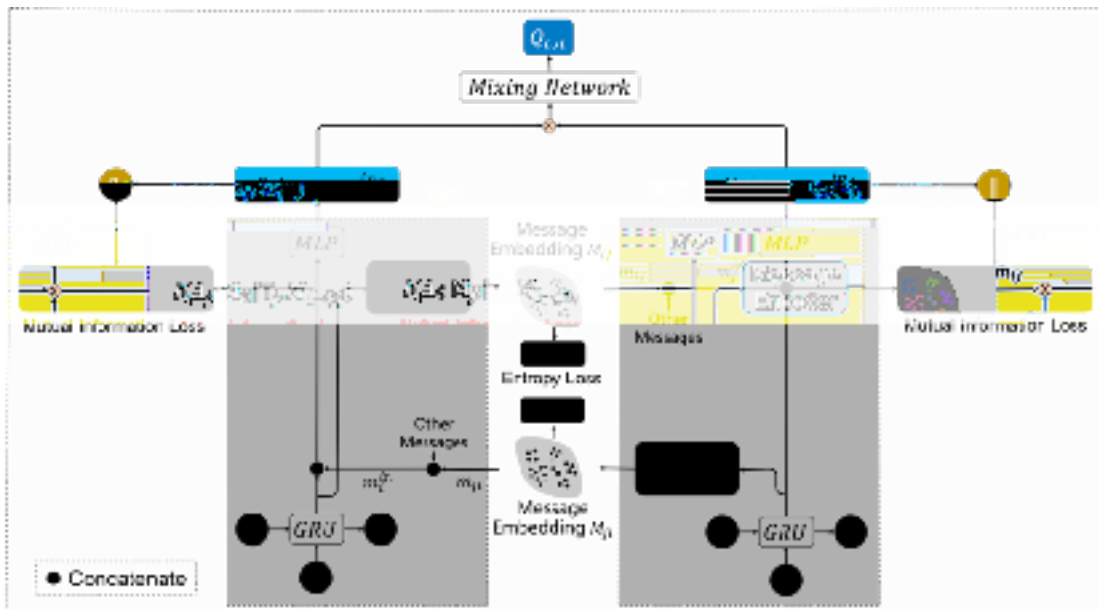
$Q_{tot}$

Mixing Network

MLP

Message Embedding $M_{ij}$

MLP

MLP

Mutual Information Loss

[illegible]

Other Messages

Mutual Information Loss

Entropy Loss

Other Messages

$m_i^{in}$

$m_{ij}$

Message Embedding $M_{ij}$

GRU

GRU

Concatenate